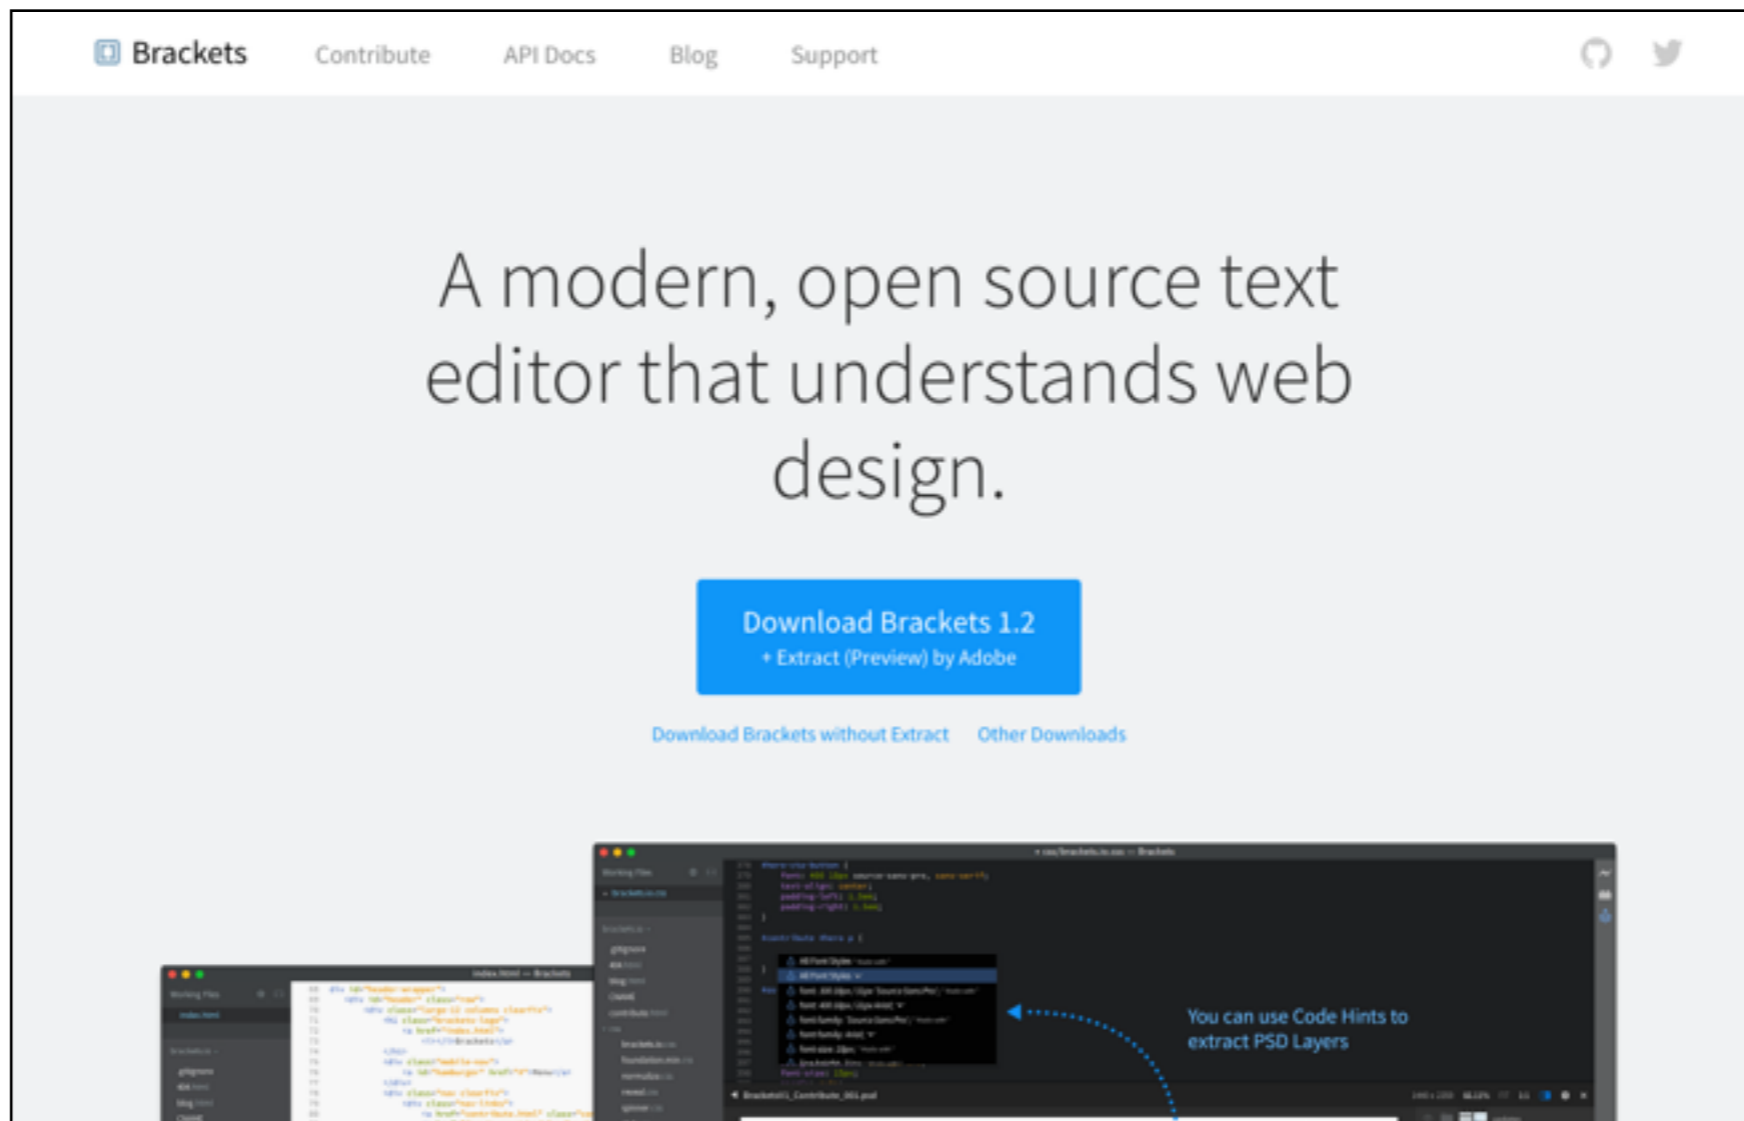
Brackets Contribute API Docs Blog Support

A modern, open source text editor that understands web design.

Download Brackets 1.2
+ Extract (Preview) by Adobe

Download Brackets without Extract Other Downloads

You can use Code Hints to extract PSD Layers